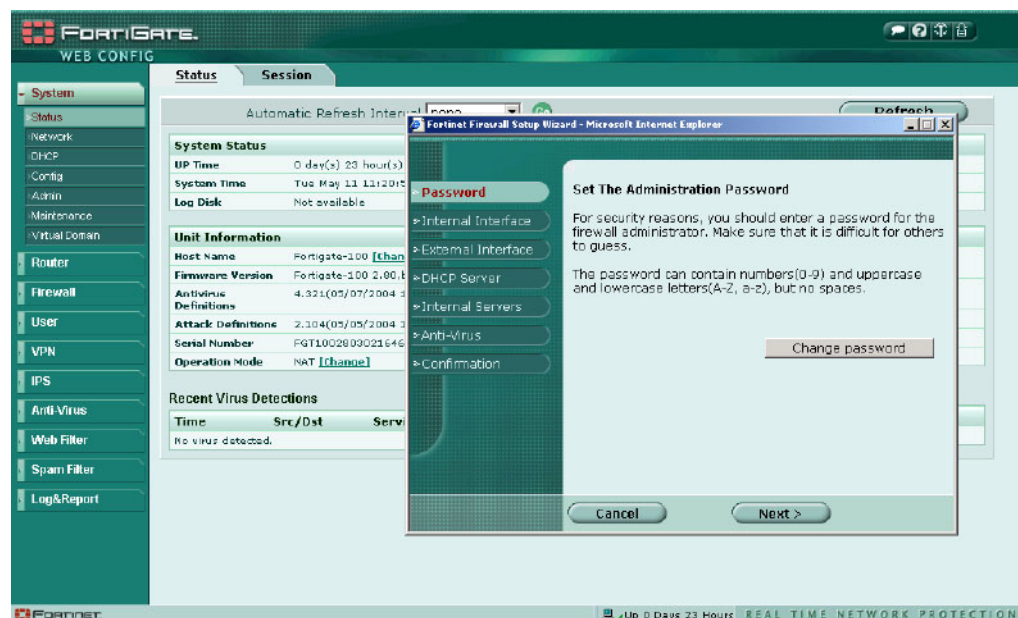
FortiGate.
WEB CONFIG

Status
Session

- System
·Status
·Network
·DHCP
·Config
·Admin
·Maintenance
·Virtual Domain
Router
Firewall
User
VPN
IPS
Anti-Virus
Web Filter
Spam Filter
Log&Report

Automatic Refresh Interval none
Refresh

System Status
| | |
|---|---|
| UP Time | 0 day(s) 23 hour(s) |
| System Time | Tue May 11 11:20:5 |
| Log Disk | Not available |

Unit Information
| | |
|---|---|
| Host Name | Fortigate-100 [Chan |
| Firmware Version | Fortigate-100 2.80.b |
| Antivirus Definitions | 4.321(05/07/2004 1 |
| Attack Definitions | 2.104(05/05/2004 1 |
| Serial Number | FGT1002803021646 |
| Operation Mode | NAT [Change] |

Recent Virus Detections
| Time | Src/Dst | Servi |
|---|---|---|
| No virus detected. | | |

Fortinet Firewall Setup Wizard - Microsoft Internet Explorer

Password
Internal Interface
External Interface
DHCP Server
Internal Servers
Anti-Virus
Confirmation

Set The Administration Password

For security reasons, you should enter a password for the firewall administrator. Make sure that it is difficult for others to guess.

The password can contain numbers(0-9) and uppercase and lowercase letters(A-Z, a-z), but no spaces.

Change password

Cancel
Next >

Fortinet
Up 0 Days 23 Hours REAL TIME NETWORK PROTECTION